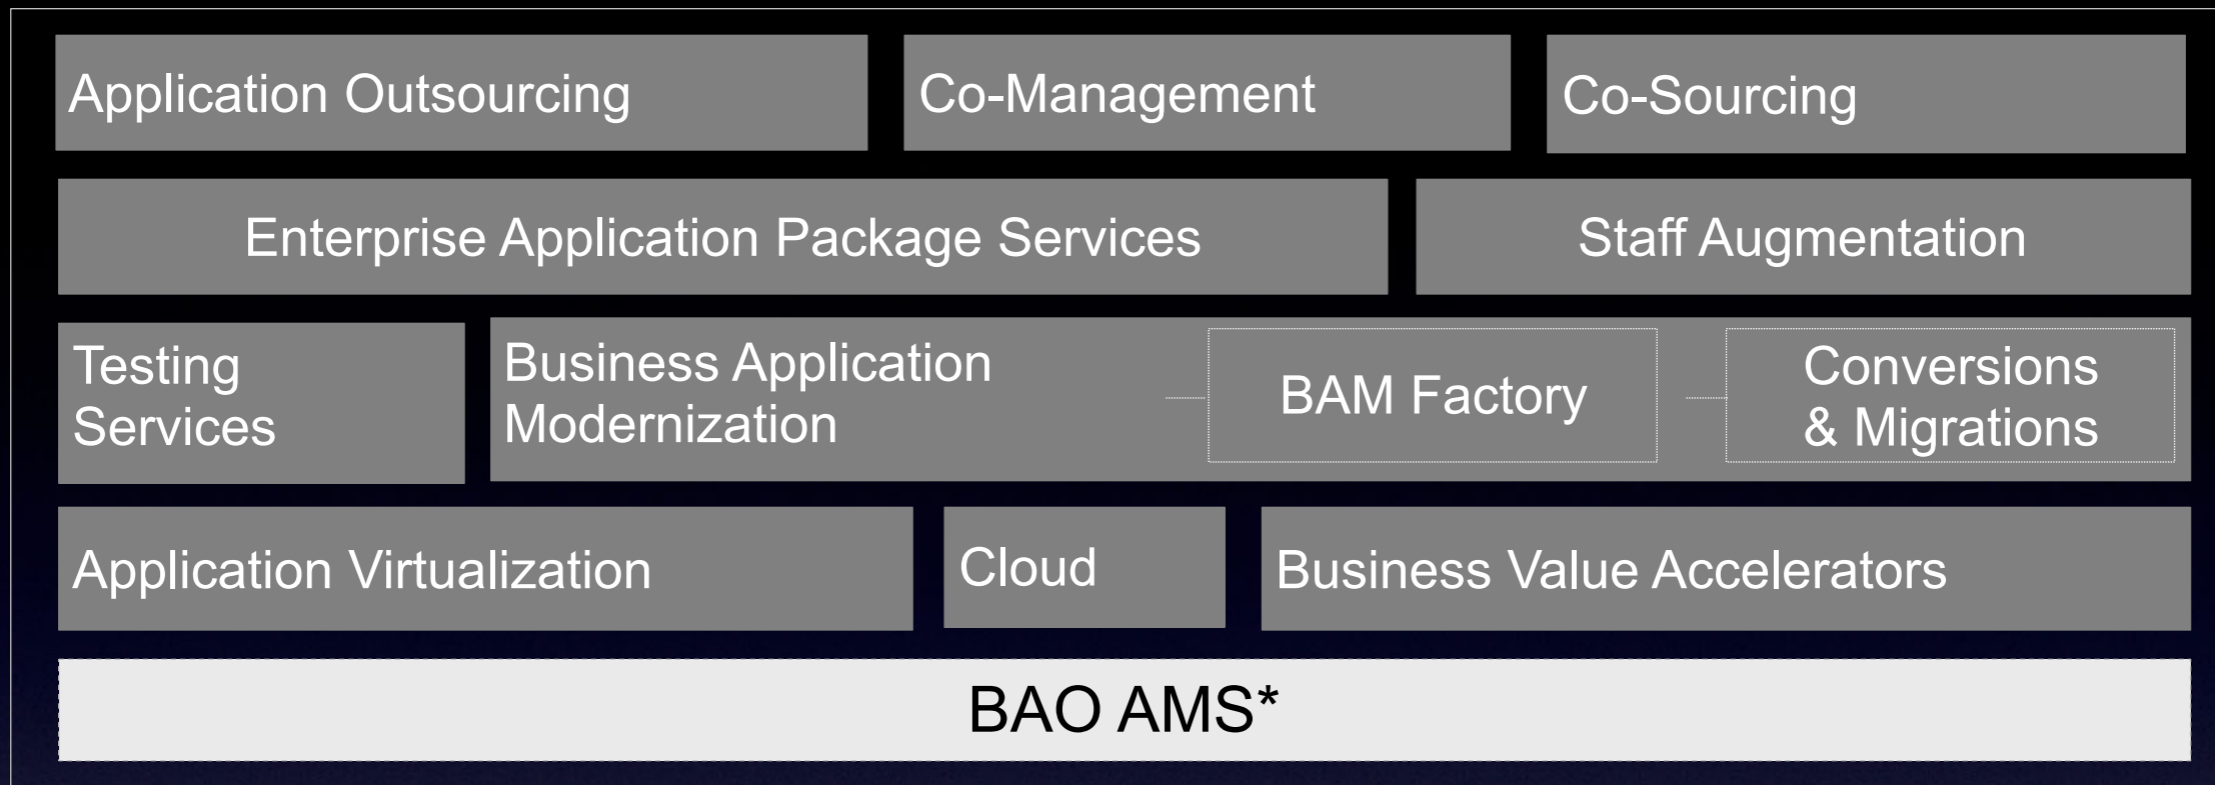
Application Outsourcing

Co-Management

Co-Sourcing

Enterprise Application Package Services

Staff Augmentation

Testing Services

Business Application Modernization

BAM Factory

Conversions & Migrations

Application Virtualization

Cloud

Business Value Accelerators

BAO AMS*